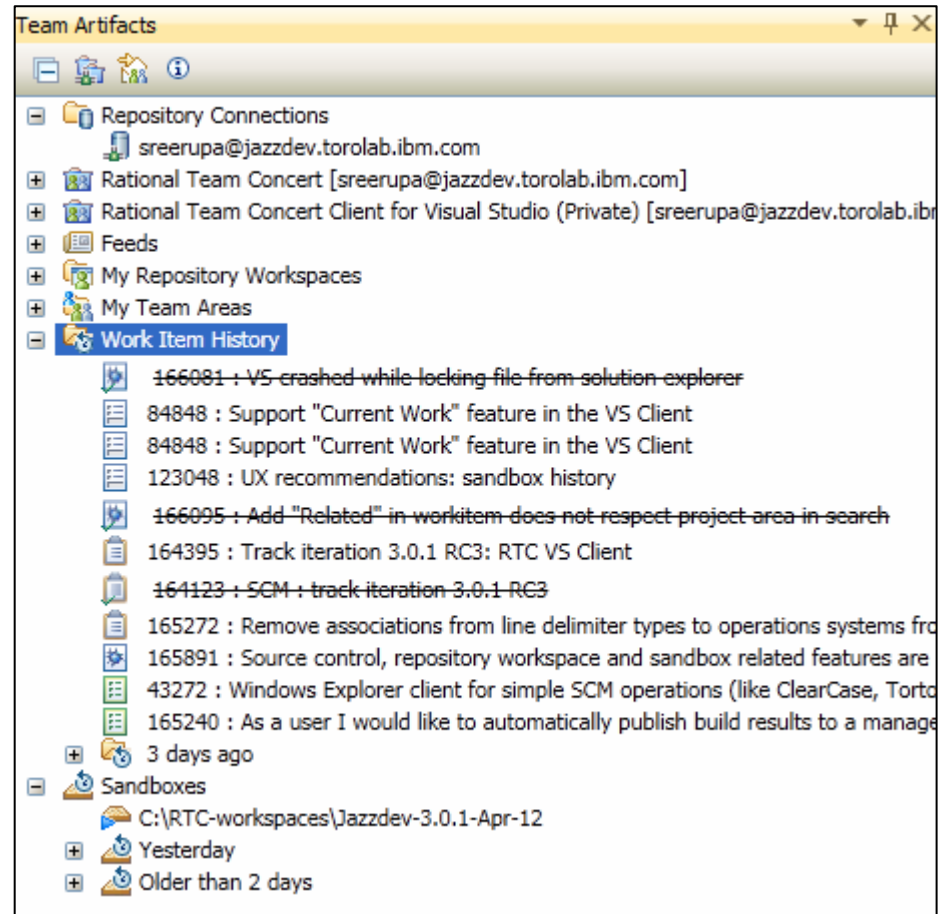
Team Artifacts

Repository Connections
sreerupa@jazzdev.torolab.ibm.com
Rational Team Concert [sreerupa@jazzdev.torolab.ibm.com]
Rational Team Concert Client for Visual Studio (Private) [sreerupa@jazzdev.torolab.ibr
Feeds
My Repository Workspaces
My Team Areas
Work Item History
~~166081 : VS crashed while locking file from solution explorer~~
84848 : Support "Current Work" feature in the VS Client
84848 : Support "Current Work" feature in the VS Client
123048 : UX recommendations: sandbox history
~~166095 : Add "Related" in workitem does not respect project area in search~~
164395 : Track iteration 3.0.1 RC3: RTC VS Client
~~164123 : SCM : track iteration 3.0.1 RC3~~
165272 : Remove associations from line delimiter types to operations systems fro
165891 : Source control, repository workspace and sandbox related features are
43272 : Windows Explorer client for simple SCM operations (like ClearCase, Torto
165240 : As a user I would like to automatically publish build results to a manage
3 days ago
Sandboxes
C:\RTC-workspaces\Jazzdev-3.0.1-Apr-12
Yesterday
Older than 2 days